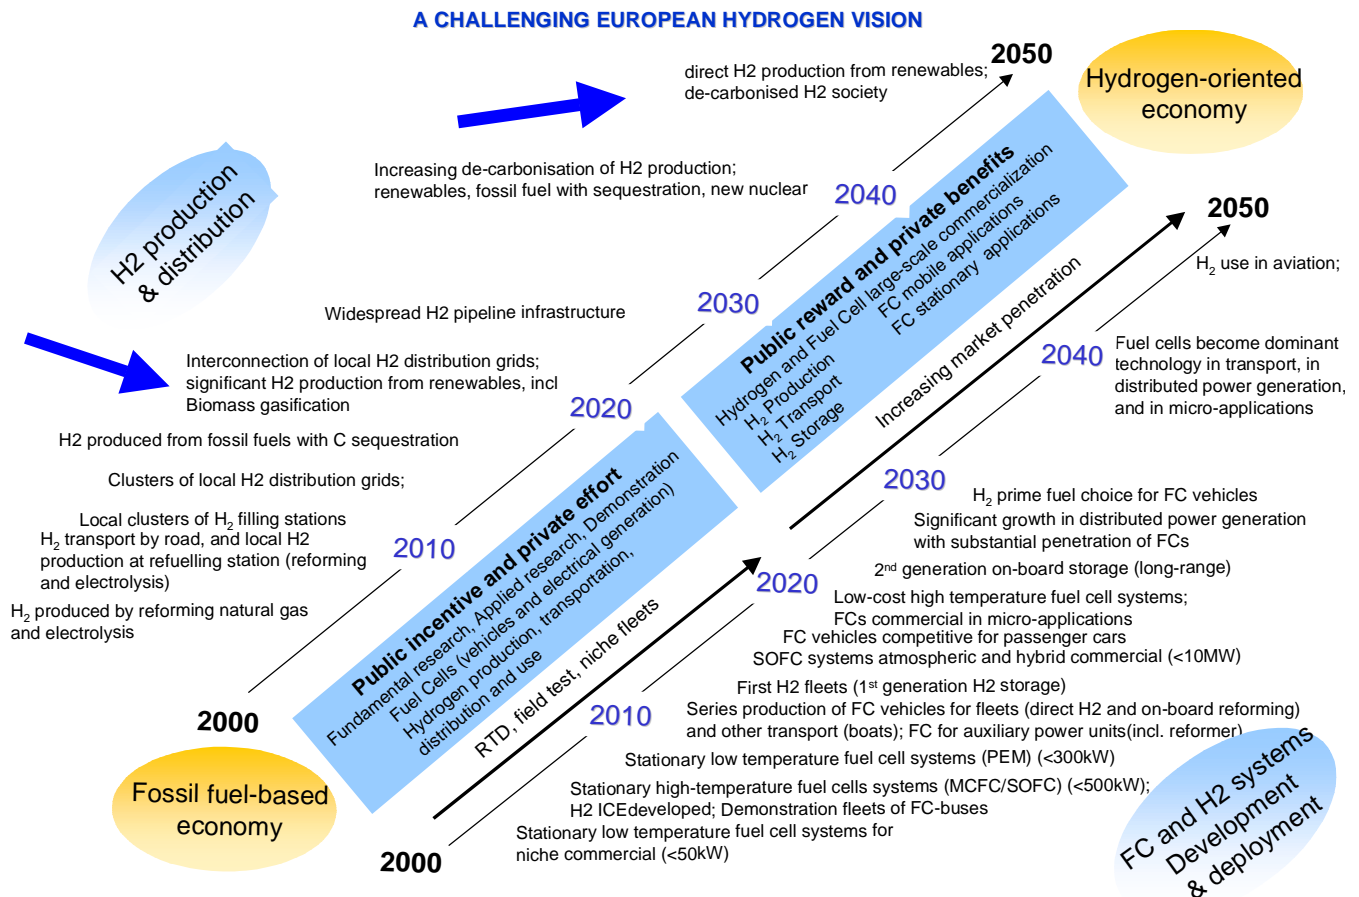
A CHALLENGING EUROPEAN HYDROGEN VISION

2050

Hydrogen-oriented economy

direct H2 production from renewables; de-carbonised H2 society

H2 production & distribution

Increasing de-carbonisation of H2 production; renewables, fossil fuel with sequestration, new nuclear

2040

Public reward and private benefits
Hydrogen and Fuel Cell large-scale commercialization
$H_2$ Production
$H_2$ Transport
$H_2$ Storage
FC mobile applications
FC stationary applications

2030

Widespread H2 pipeline infrastructure

Interconnection of local H2 distribution grids; significant H2 production from renewables, incl Biomass gasification

2020

H2 produced from fossil fuels with C sequestration

Clusters of local H2 distribution grids;

Local clusters of $H_2$ filling stations
$H_2$ transport by road, and local H2 production at refuelling station (reforming and electrolysis)

2010

$H_2$ produced by reforming natural gas and electrolysis

Public incentive and private effort
Fundamental research, Applied research, Demonstration
Fuel Cells (vehicles and electrical generation)
Hydrogen production, transportation, distribution and use

2000

Fossil fuel-based economy

2050

$H_2$ use in aviation;

Increasing market penetration

2040

Fuel cells become dominant technology in transport, in distributed power generation, and in micro-applications

2030

$H_2$ prime fuel choice for FC vehicles
Significant growth in distributed power generation with substantial penetration of FCs

2nd generation on-board storage (long-range)

2020

Low-cost high temperature fuel cell systems;
FCs commercial in micro-applications
FC vehicles competitive for passenger cars
SOFC systems atmospheric and hybrid commercial (<10MW)

RTD, field test, niche fleets

2010

First H2 fleets (1st generation H2 storage)
Series production of FC vehicles for fleets (direct H2 and on-board reforming) and other transport (boats); FC for auxiliary power units(incl. reformer)

Stationary low temperature fuel cell systems (PEM) (<300kW)

Stationary high-temperature fuel cells systems (MCFC/SOFC) (<500kW);
H2 ICEdeveloped; Demonstration fleets of FC-buses

Stationary low temperature fuel cell systems for niche commercial (<50kW)

2000

FC and H2 systems Development & deployment